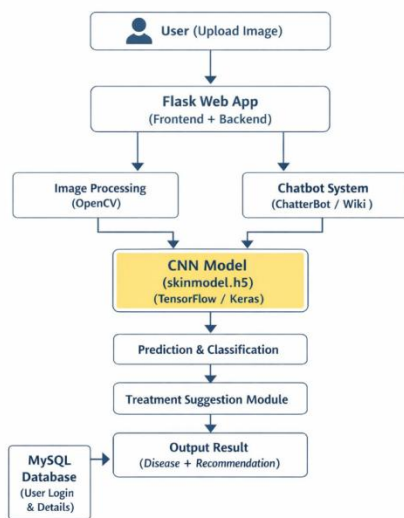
User (Upload Image)

Flask Web App
(Frontend + Backend)

Image Processing
(OpenCV)

Chatbot System
(ChatterBot / Wiki )

CNN Model
(skinmodel.h5)
(TensorFlow / Keras)

Prediction & Classification

Treatment Suggestion Module

MySQL
Database
(User Login
& Details)

Output Result
(Disease + Recommendation)